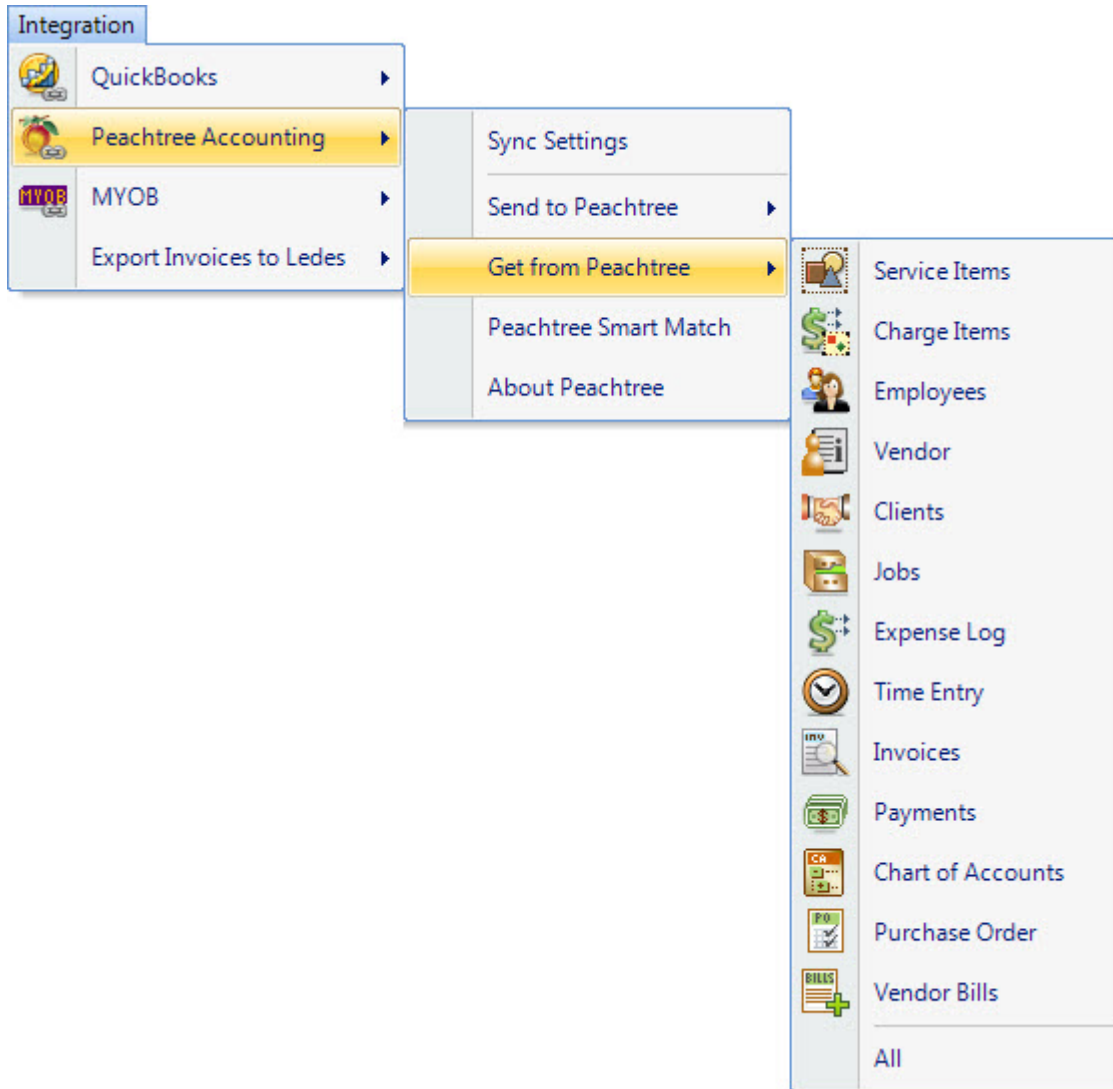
Integration

QuickBooks
Peachtree Accounting
MYOB
MYOB
Export Invoices to Ledes

Sync Settings
Send to Peachtree
Get from Peachtree
Peachtree Smart Match
About Peachtree

Service Items
Charge Items
Employees
Vendor
Clients
Jobs
Expense Log
Time Entry
INV
Invoices
Payments
CA
Chart of Accounts
PO
Purchase Order
BILLS
Vendor Bills
All